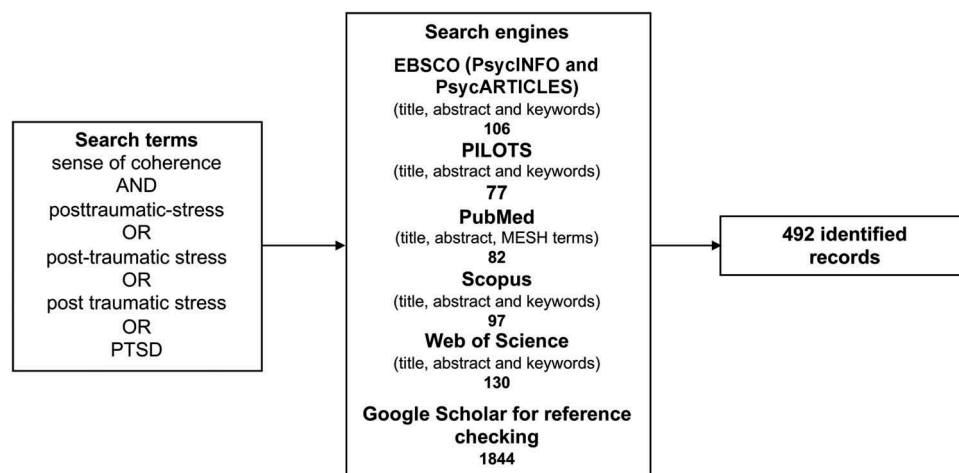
Search terms
sense of coherence
AND
posttraumatic-stress
OR
post-traumatic stress
OR
post traumatic stress
OR
PTSD

Search engines
EBSCO (PsycINFO and PsycARTICLES)
(title, abstract and keywords)
106
PILOTS
(title, abstract and keywords)
77
PubMed
(title, abstract, MESH terms)
82
Scopus
(title, abstract and keywords)
97
Web of Science
(title, abstract and keywords)
130
Google Scholar for reference checking
1844

492 identified records